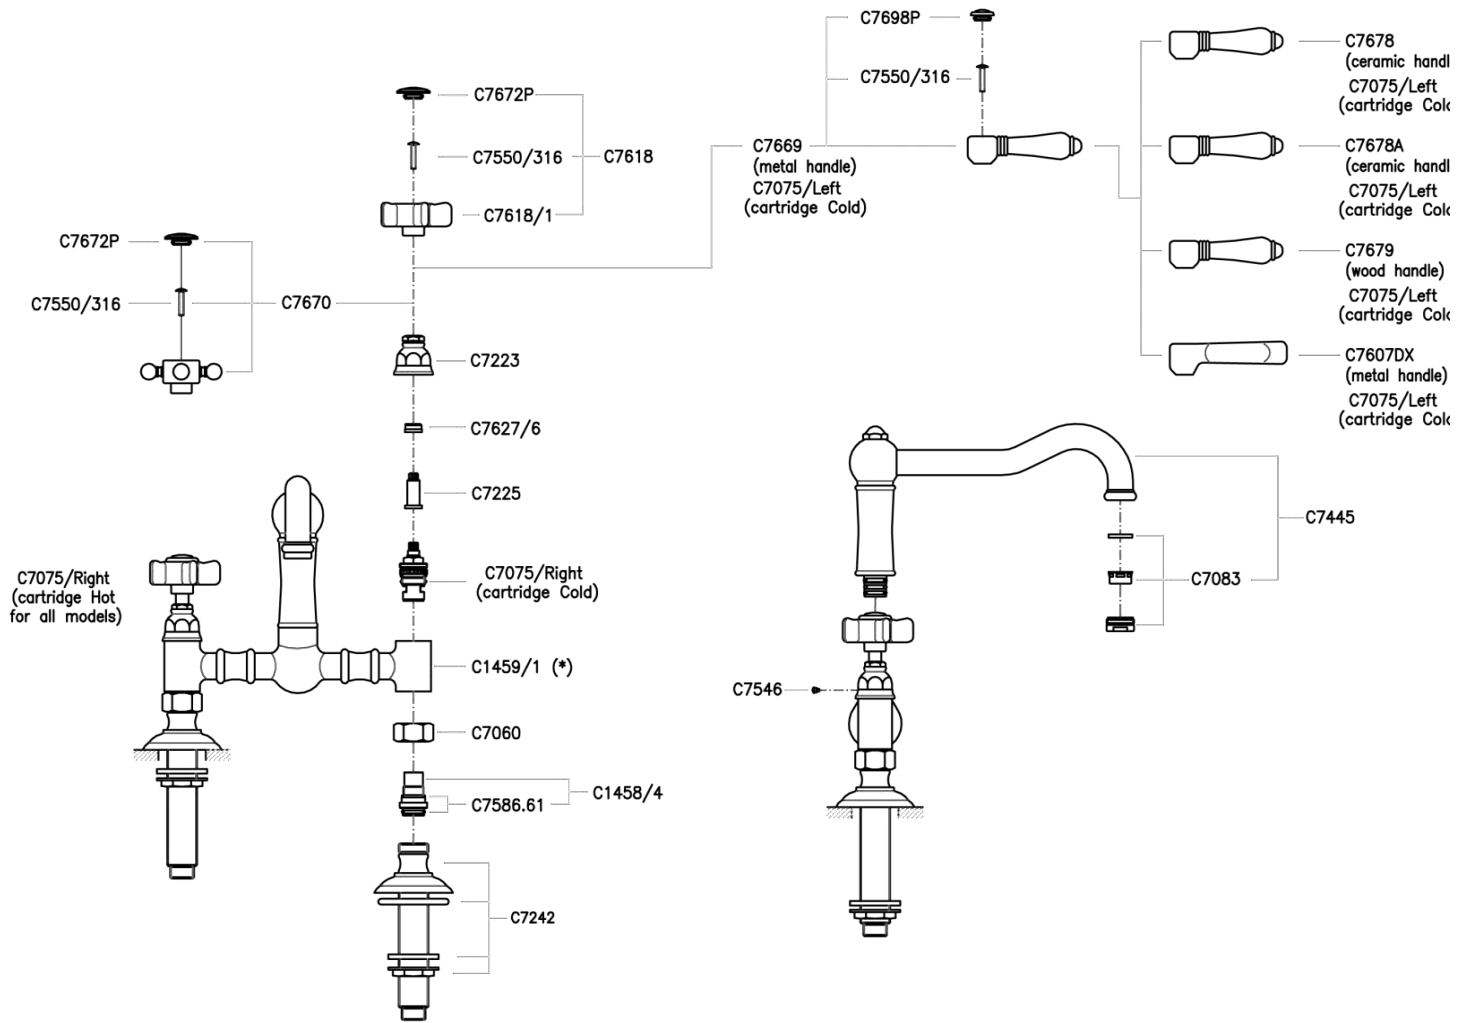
C7698P

C7550/316

C7678
(ceramic handl

C7075/Left
(cartridge Colc

C7672P

C7550/316

C7618

C7669
(metal handle)
C7075/Left
(cartridge Cold)

C7678A
(ceramic handl

C7075/Left
(cartridge Colc

C7618/1

C7672P

C7550/316

C7670

C7679
(wood handle)

C7075/Left
(cartridge Colc

C7607DX
(metal handle)

C7075/Left
(cartridge Colc

C7223

C7627/6

C7225

C7445

C7075/Right
(cartridge Hot
for all models)

C7075/Right
(cartridge Cold)

C7083

C1459/1 (*)

C7546

C7060

C1458/4

C7586.61

C7242